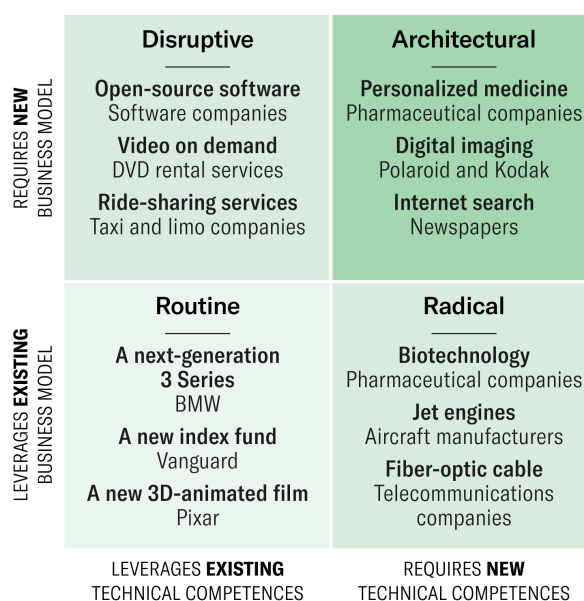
REQUIRES NEW BUSINESS MODEL

Disruptive

Open-source software
Software companies

Video on demand
DVD rental services

Ride-sharing services
Taxi and limo companies

Architectural

Personalized medicine
Pharmaceutical companies

Digital imaging
Polaroid and Kodak

Internet search
Newspapers

LEVERAGES EXISTING BUSINESS MODEL

Routine

A next-generation 3 Series
BMW

A new index fund
Vanguard

A new 3D-animated film
Pixar

Radical

Biotechnology
Pharmaceutical companies

Jet engines
Aircraft manufacturers

Fiber-optic cable
Telecommunications companies

LEVERAGES EXISTING TECHNICAL COMPETENCES

REQUIRES NEW TECHNICAL COMPETENCES